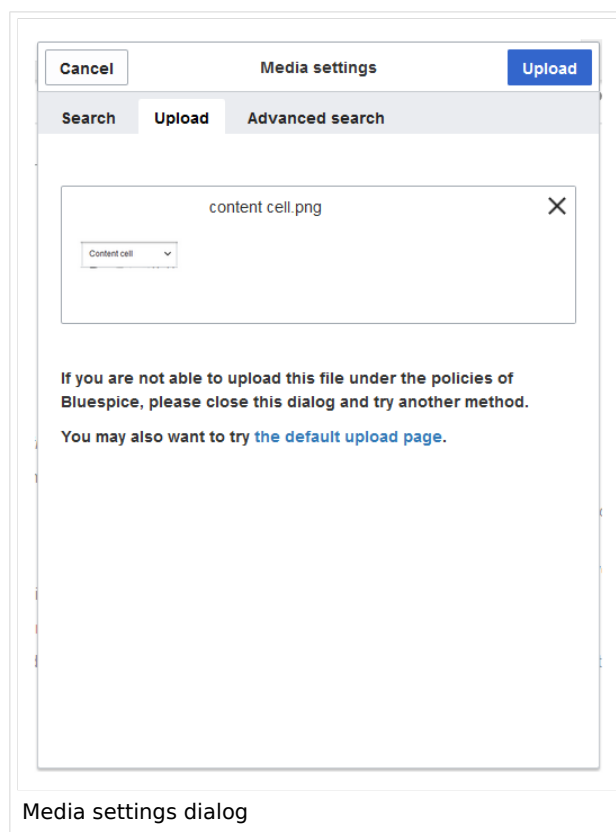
Cancel

Media settings

Upload

Search

Upload

Advanced search

content cell.png

Content cell

If you are not able to upload this file under the policies of Bluespice, please close this dialog and try another method.

You may also want to try the default upload page.

Media settings dialog